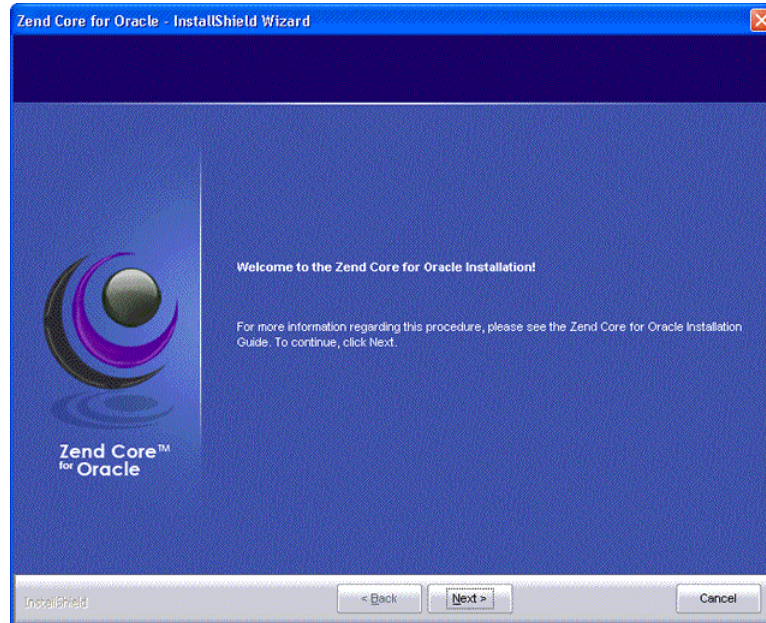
Zend Core for Oracle - InstallShield Wizard

Zend Core™ for Oracle

Welcome to the Zend Core for Oracle Installation!

For more information regarding this procedure, please see the Zend Core for Oracle Installation Guide. To continue, click Next.

InstallShield

< Back

Next >

Cancel